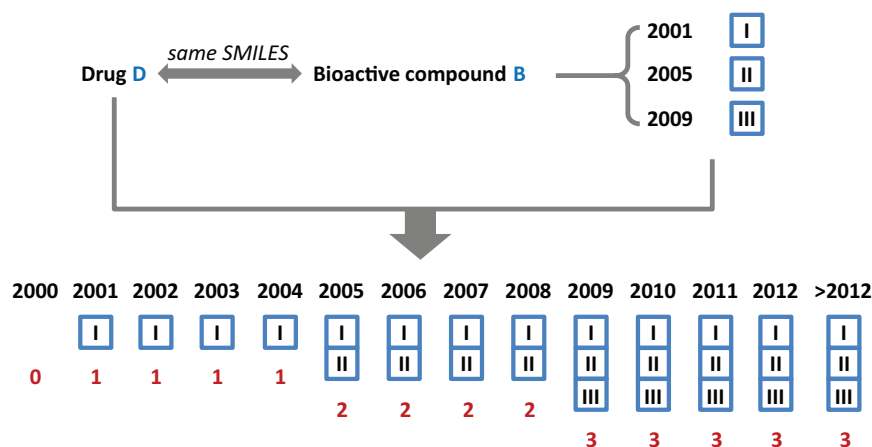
Drug D
same SMILES
Bioactive compound B

2001 I
2005 II
2009 III

| 2000 | 2001 | 2002 | 2003 | 2004 | 2005 | 2006 | 2007 | 2008 | 2009 | 2010 | 2011 | 2012 | >2012 |
|---|---|---|---|---|---|---|---|---|---|---|---|---|---|
| | I | I | I | I | I | I | I | I | I | I | I | I | I |
| | | | | | II | II | II | II | II | II | II | II | II |
| | | | | | | | | | III | III | III | III | III |
| 0 | 1 | 1 | 1 | 1 | 2 | 2 | 2 | 2 | 3 | 3 | 3 | 3 | 3 |